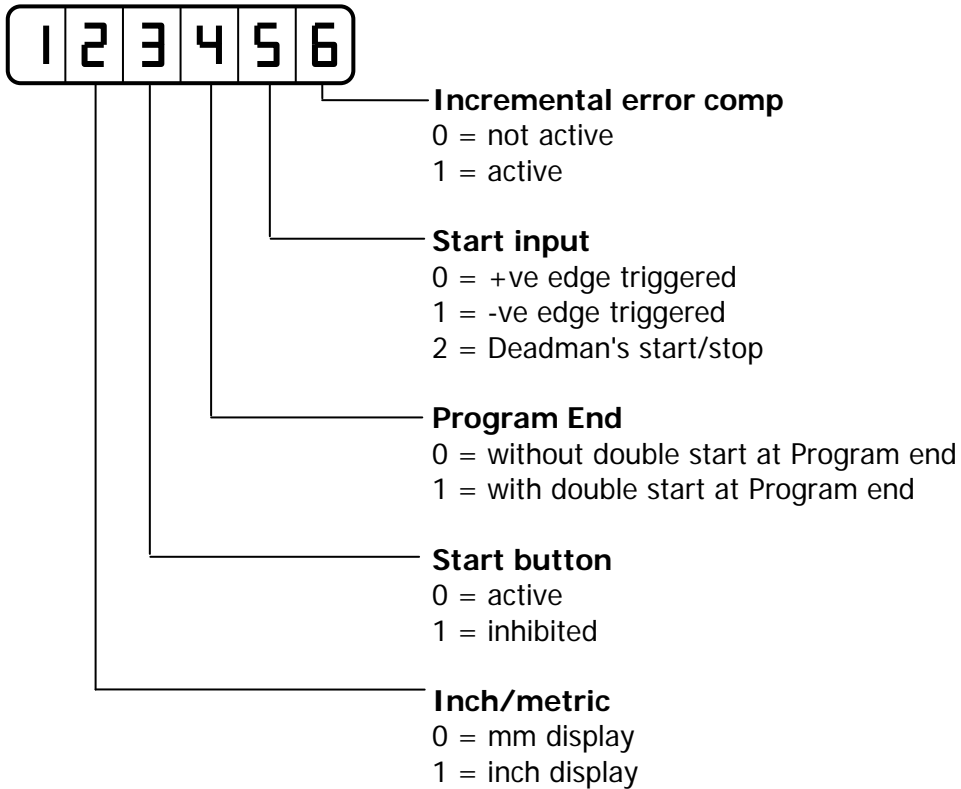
1 2 3 4 5 6

**Incremental error comp**
0 = not active
1 = active

**Start input**
0 = +ve edge triggered
1 = -ve edge triggered
2 = Deadman's start/stop

**Program End**
0 = without double start at Program end
1 = with double start at Program end

**Start button**
0 = active
1 = inhibited

**Inch/metric**
0 = mm display
1 = inch display